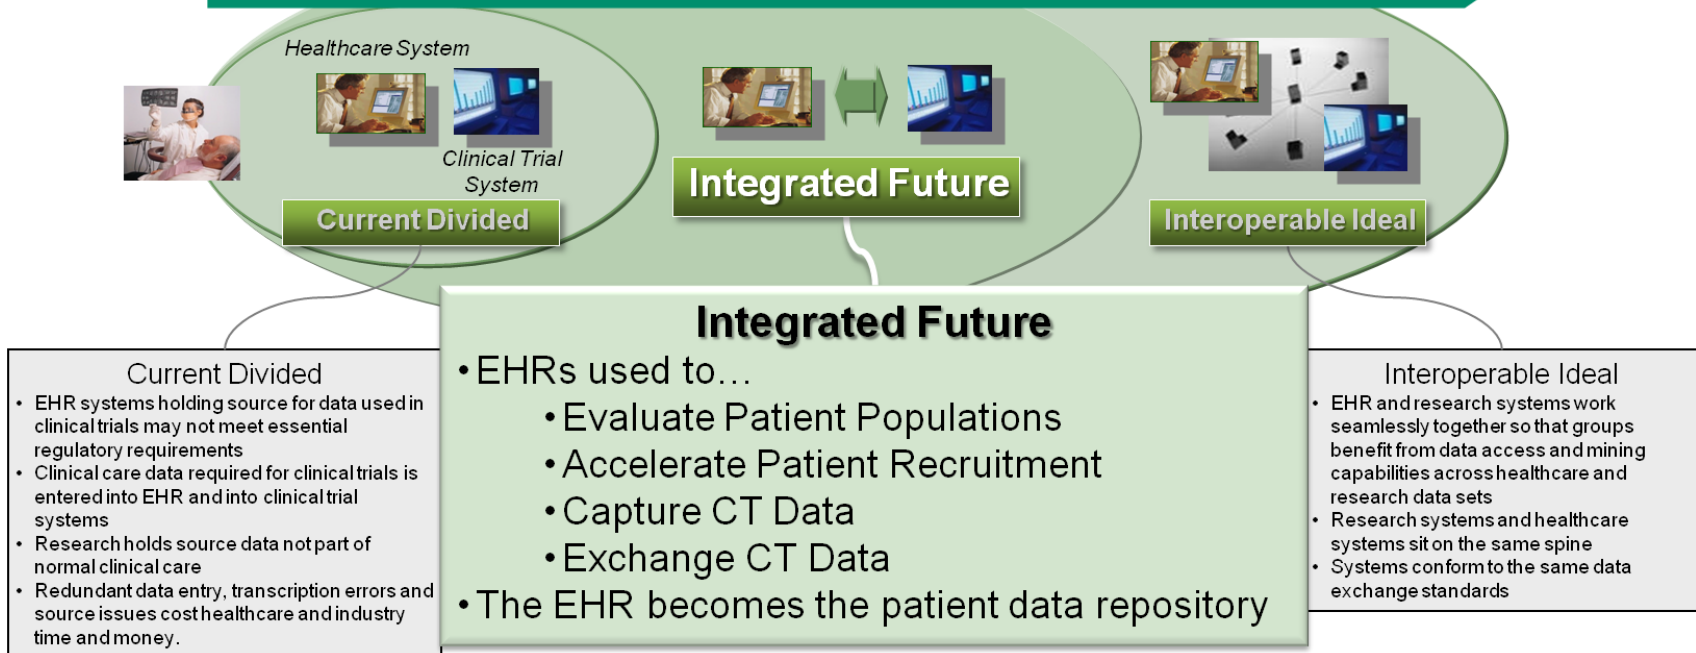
Healthcare System

Clinical Trial System

Current Divided

Integrated Future

Interoperable Ideal

Current Divided
• EHR systems holding source for data used in clinical trials may not meet essential regulatory requirements
• Clinical care data required for clinical trials is entered into EHR and into clinical trial systems
• Research holds source data not part of normal clinical care
• Redundant data entry, transcription errors and source issues cost healthcare and industry time and money.

Integrated Future
• EHRs used to…
• Evaluate Patient Populations
• Accelerate Patient Recruitment
• Capture CT Data
• Exchange CT Data
• The EHR becomes the patient data repository

Interoperable Ideal
• EHR and research systems work seamlessly together so that groups benefit from data access and mining capabilities across healthcare and research data sets
• Research systems and healthcare systems sit on the same spine
• Systems conform to the same data exchange standards